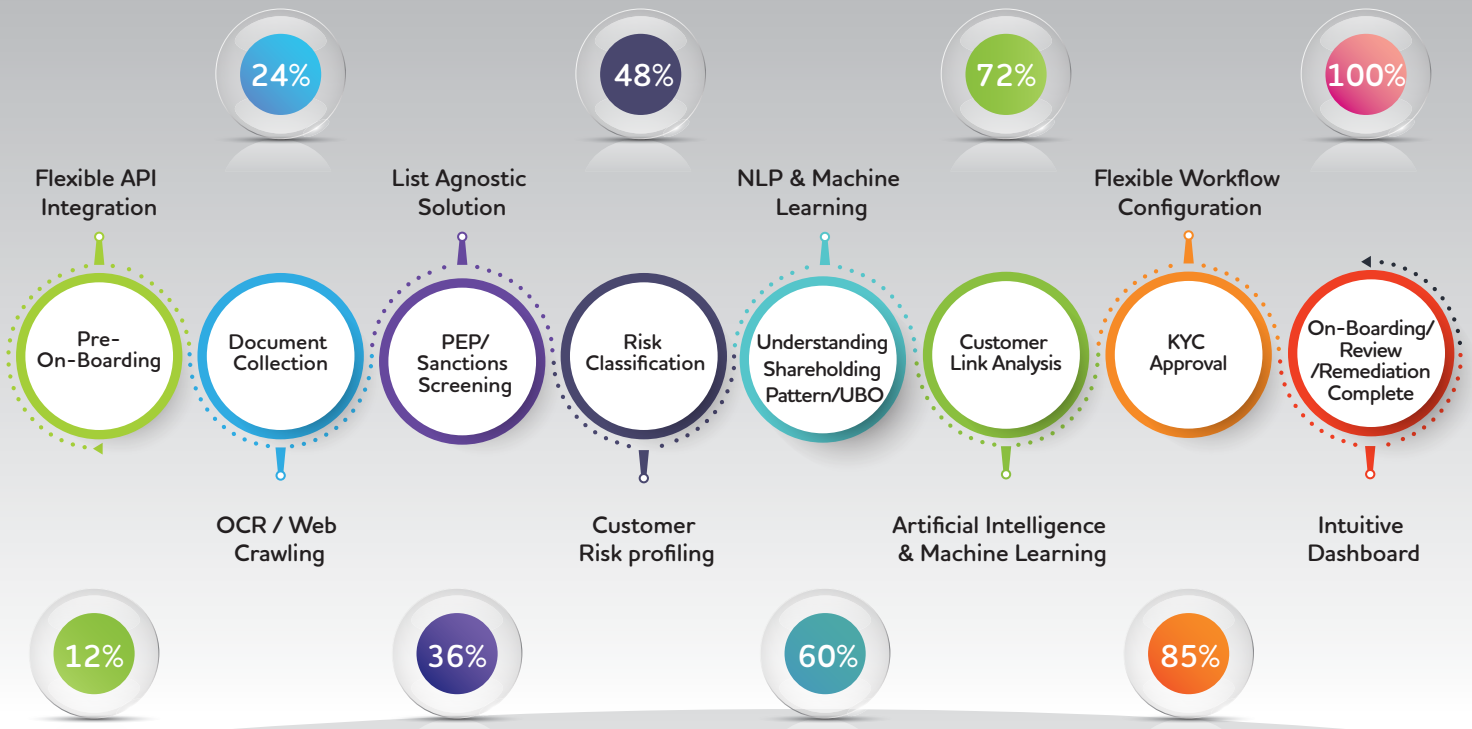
24%

48%

72%

100%

Flexible API Integration

List Agnostic Solution

NLP & Machine Learning

Flexible Workflow Configuration

Pre-On-Boarding

Document Collection

PEP/ Sanctions Screening

Risk Classification

Understanding Shareholding Pattern/UBO

Customer Link Analysis

KYC Approval

On-Boarding/ Review /Remediation Complete

OCR / Web Crawling

Customer Risk profiling

Artificial Intelligence & Machine Learning

Intuitive Dashboard

12%

36%

60%

85%